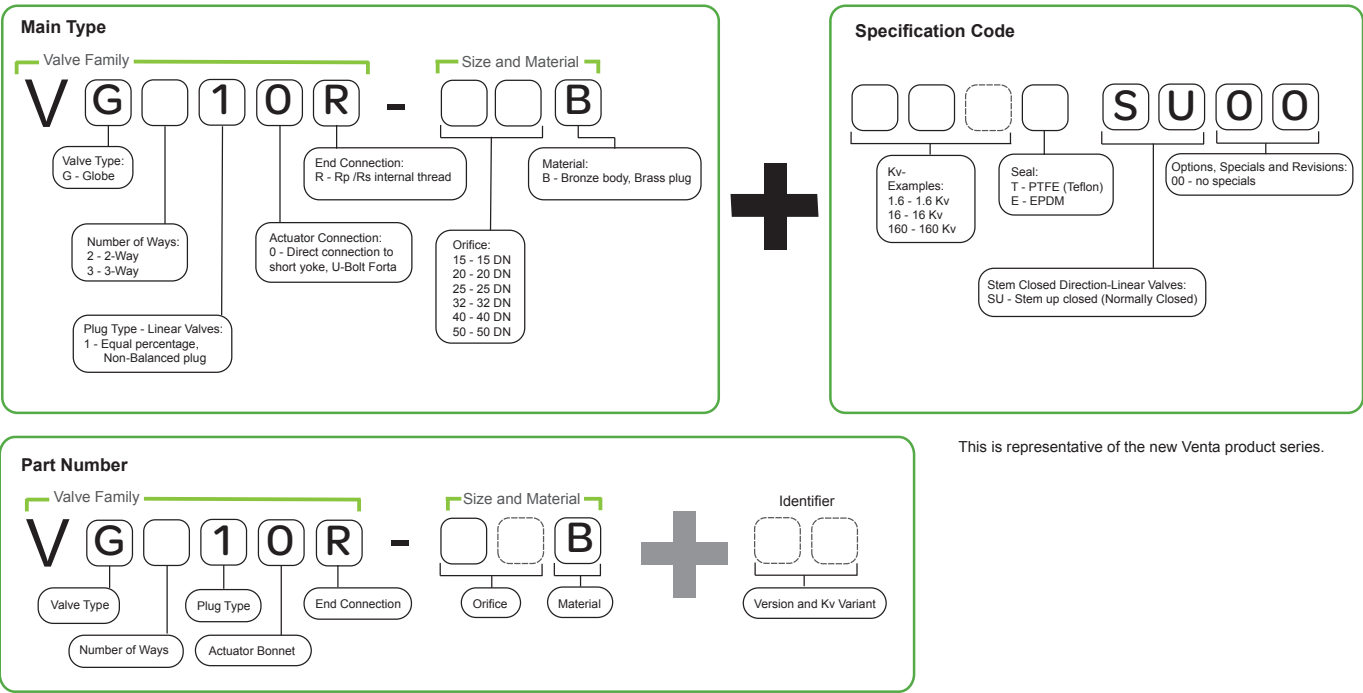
Main Type

Valve Family

V G 1 0 R - B

Size and Material

Valve Type:
G - Globe

Number of Ways:
2 - 2-Way
3 - 3-Way

Plug Type - Linear Valves:
1 - Equal percentage, Non-Balanced plug

Actuator Connection:
0 - Direct connection to short yoke, U-Bolt Forta

End Connection:
R - Rp /Rs internal thread

Orifice:
15 - 15 DN
20 - 20 DN
25 - 25 DN
32 - 32 DN
40 - 40 DN
50 - 50 DN

Material:
B - Bronze body, Brass plug

Specification Code

S U 0 0

Kv-
Examples:
1.6 - 1.6 Kv
16 - 16 Kv
160 - 160 Kv

Seal:
T - PTFE (Teflon)
E - EPDM

Options, Specials and Revisions:
00 - no specials

Stem Closed Direction-Linear Valves:
SU - Stem up closed (Normally Closed)

Part Number

Valve Family

V G 1 0 R - B

Size and Material

Identifier

Valve Type

Number of Ways

Plug Type

Actuator Bonnet

End Connection

Orifice

Material

Version and Kv Variant

This is representative of the new Venta product series.